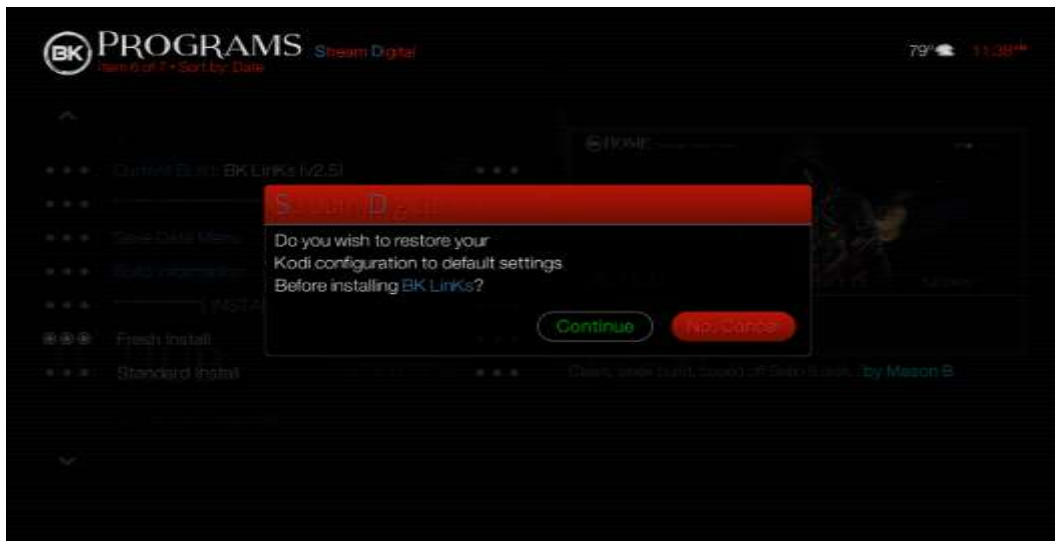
BK PROGRAMS Stream Digital
Item 6 of 7 • Sort by: Date

79° 11:38PM

Current Build: BK LinKs [v2.5]

Save Data Menu

Build Information

INSTALL

Fresh Install

Standard Install

HOME

Clean, sleek build, based off Sabo's look. by Mason B

S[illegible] D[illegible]

Do you wish to restore your Kodi configuration to default settings Before installing BK LinKs?

Continue

No, Cancel